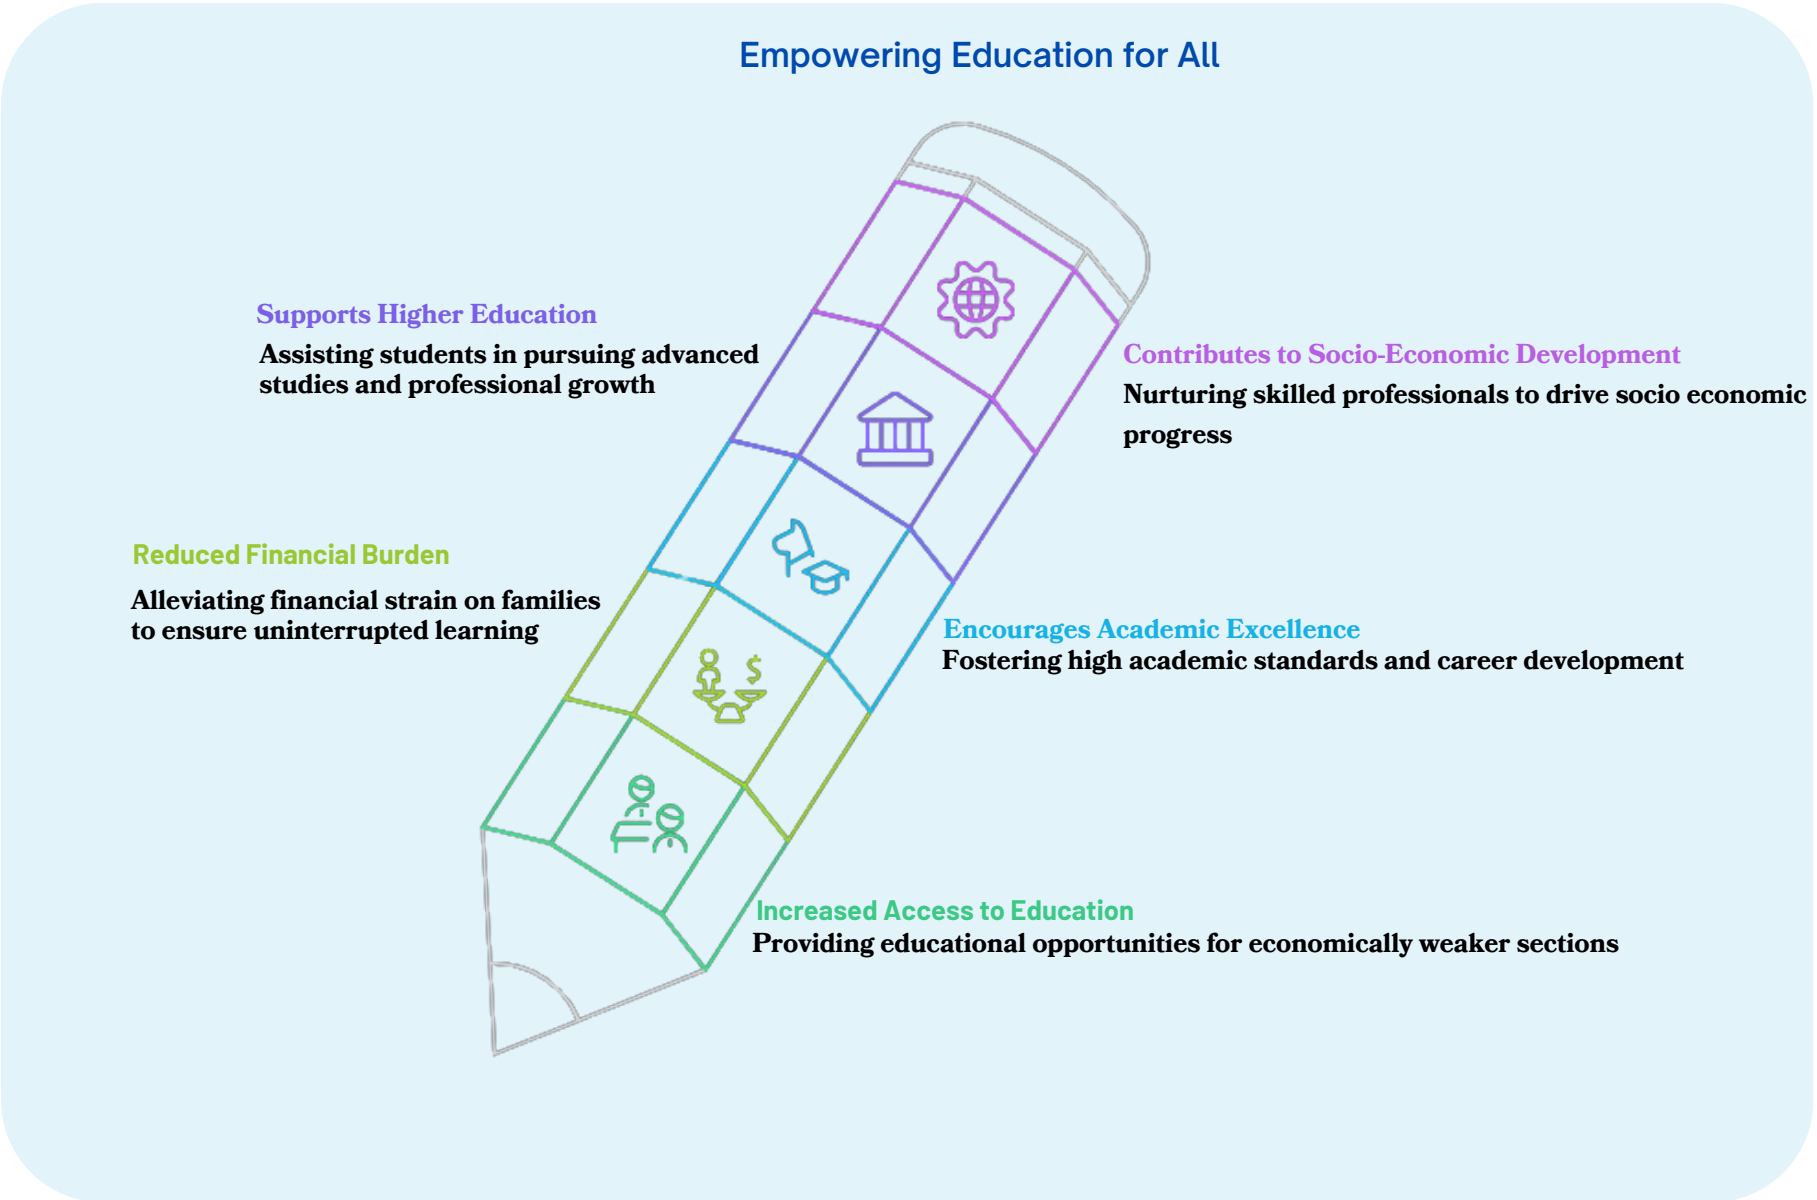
Empowering Education for All

Supports Higher Education
Assisting students in pursuing advanced studies and professional growth

Contributes to Socio-Economic Development
Nurturing skilled professionals to drive socio economic progress

Reduced Financial Burden
Alleviating financial strain on families to ensure uninterrupted learning

Encourages Academic Excellence
Fostering high academic standards and career development

Increased Access to Education
Providing educational opportunities for economically weaker sections